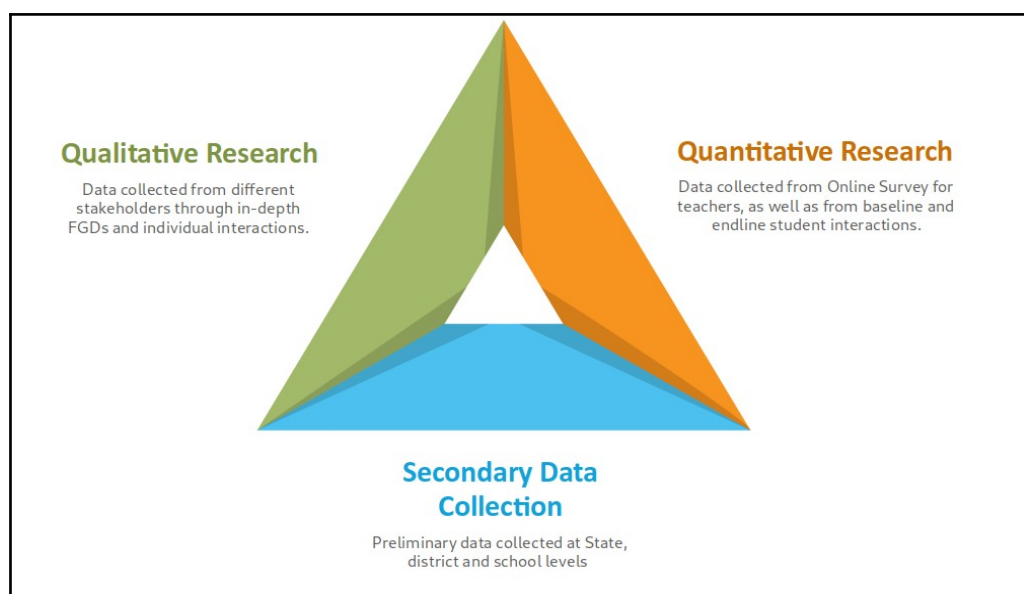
Qualitative Research

Data collected from different stakeholders through in-depth FGDs and individual interactions.

Quantitative Research

Data collected from Online Survey for teachers, as well as from baseline and endline student interactions.

Secondary Data Collection

Preliminary data collected at State, district and school levels